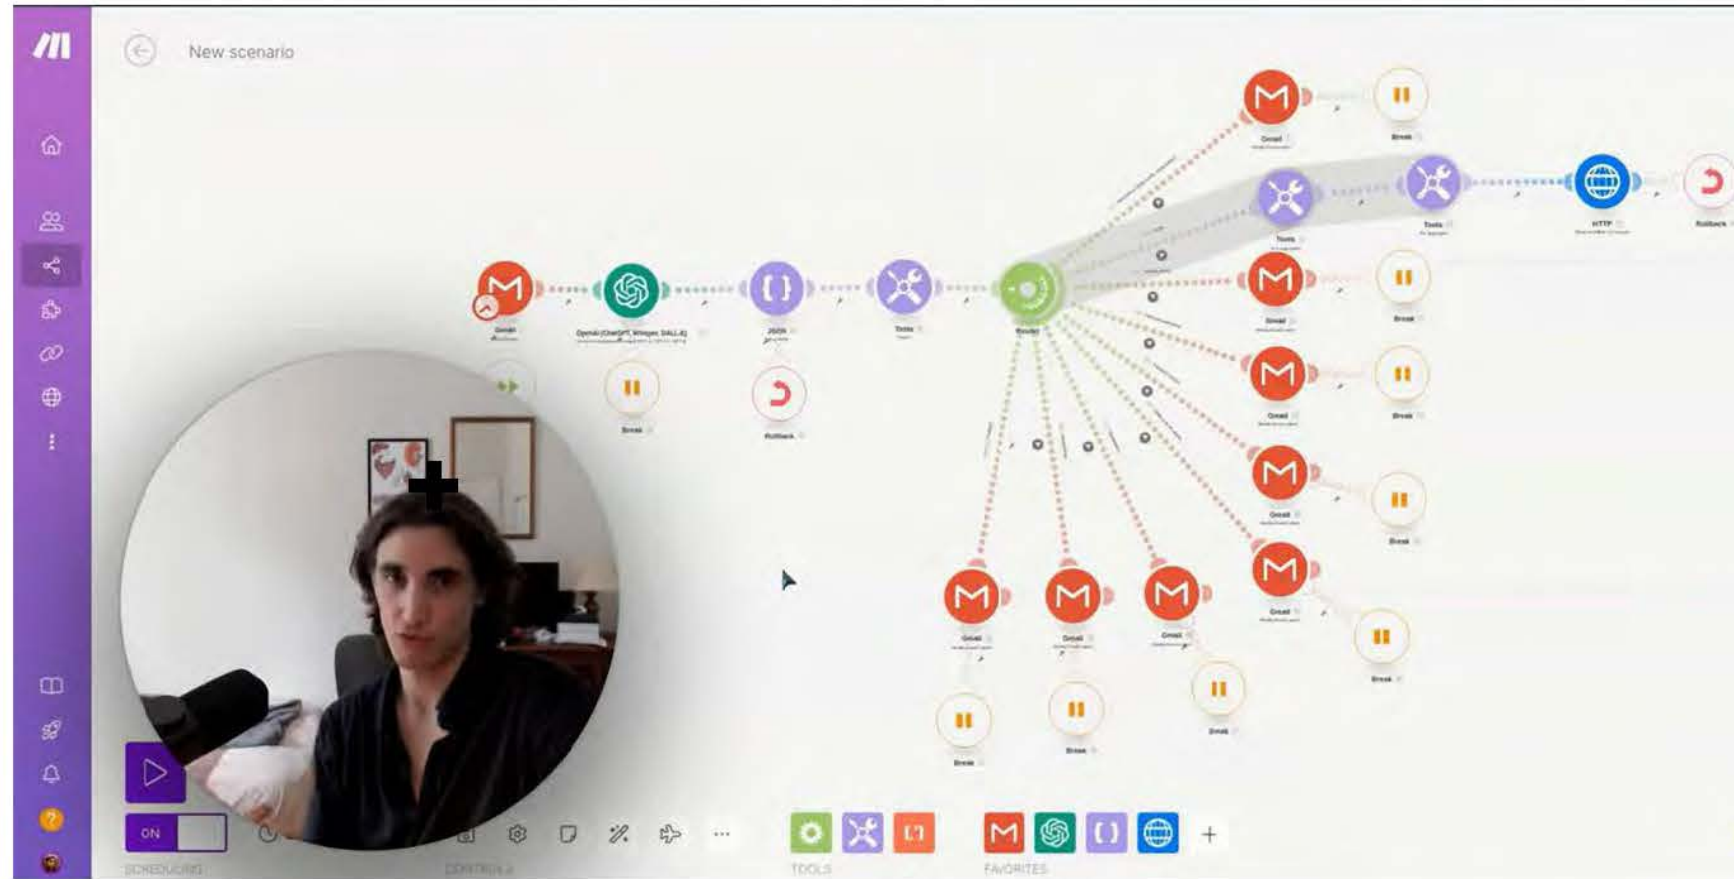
New scenario

Gmail

OpenAI (ChatGPT, Whisper, DALL-E)

JSON

Tools

Router

Break

Rollback

Gmail

Break

Tools

Tools

HTTP

Rollback

Gmail

Break

Gmail

Break

Gmail

Break

Gmail

Break

Gmail

Gmail

Gmail

Break

Break

Break

ON

SCHEDULING

CONTROLS

TOOLS

FAVORITES